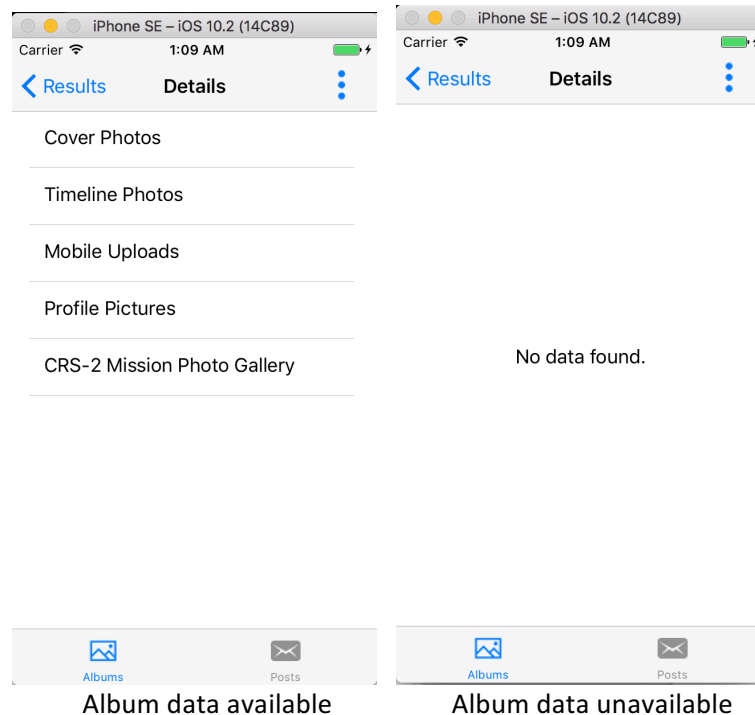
iPhone SE – iOS 10.2 (14C89)
Carrier 1:09 AM
Results Details
Cover Photos
Timeline Photos
Mobile Uploads
Profile Pictures
CRS-2 Mission Photo Gallery
Albums Posts
Album data available

iPhone SE – iOS 10.2 (14C89)
Carrier 1:09 AM
Results Details
No data found.
Albums Posts
Album data unavailable